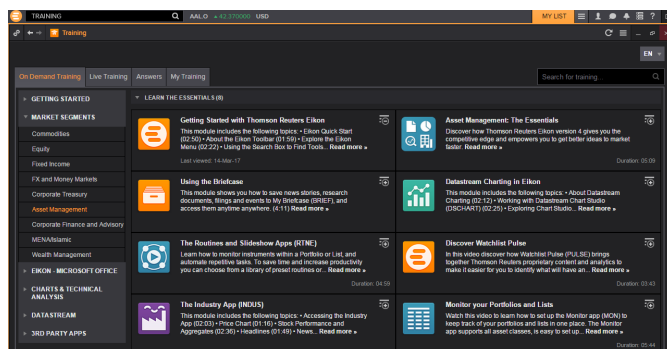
TRAINING AALO ▲ 42.270000 USD MY LIST ?

Training

EN

On Demand Training Live Training Answers My Training

Search for training...

GETTING STARTED

MARKET SEGMENTS

Commodities

Equity

Fixed Income

FX and Money Markets

Corporate Treasury

Asset Management

Corporate Finance and Advisory

MENA/Islamic

Wealth Management

EIKON - MICROSOFT OFFICE

CHARTS & TECHNICAL ANALYSIS

DATASTREAM

3RD PARTY APPS

LEARN THE ESSENTIALS (8)

Getting Started with Thomson Reuters Eikon
This module includes the following topics: • Eikon Quick Start (02:50) • About the Eikon Toolbar (01:59) • Explore the Eikon Menu (02:22) • Using the Search Box to Find Tools... Read more »
Last viewed: 14-Mar-17

Asset Management: The Essentials
Discover how Thomson Reuters Eikon version 4 gives you the competitive edge and empowers you to get better ideas to market faster. Read more »
Duration: 05:09

Using the Briefcase
This module shows you how to save news stories, research documents, filings and events to My Briefcase (BRIEF), and access them anytime anywhere. (4:11) Read more »

Datastream Charting in Eikon
This module includes the following topics: • About Datastream Charting (02:12) • Working with Datastream Chart Studio (DSCHART) (02:25) • Exploring Chart Studio... Read more »

The Routines and Slideshow Apps (RTNE)
Learn how to monitor instruments within a Portfolio or List, and automate repetitive tasks. To save time and increase productivity you can choose from a library of preset routines or... Read more »
Duration: 04:59

Discover Watchlist Pulse
In this video discover how Watchlist Pulse (PULSE) brings together Thomson Reuters proprietary content and analytics to make it easier for you to identify what will have an... Read more »
Duration: 03:43

The Industry App (INDUS)
This module includes the following topics: • Accessing the Industry App (02:03) • Price Chart (01:16) • Stock Performance and Aggregates (02:36) • Headlines (01:49) • News... Read more »

Monitor your Portfolios and Lists
Watch this video to learn how to set up the Monitor app (MON) to keep track of your portfolios and lists in one place. The Monitor app supports all asset classes, is easy to set up... Read more »
Duration: 05:44